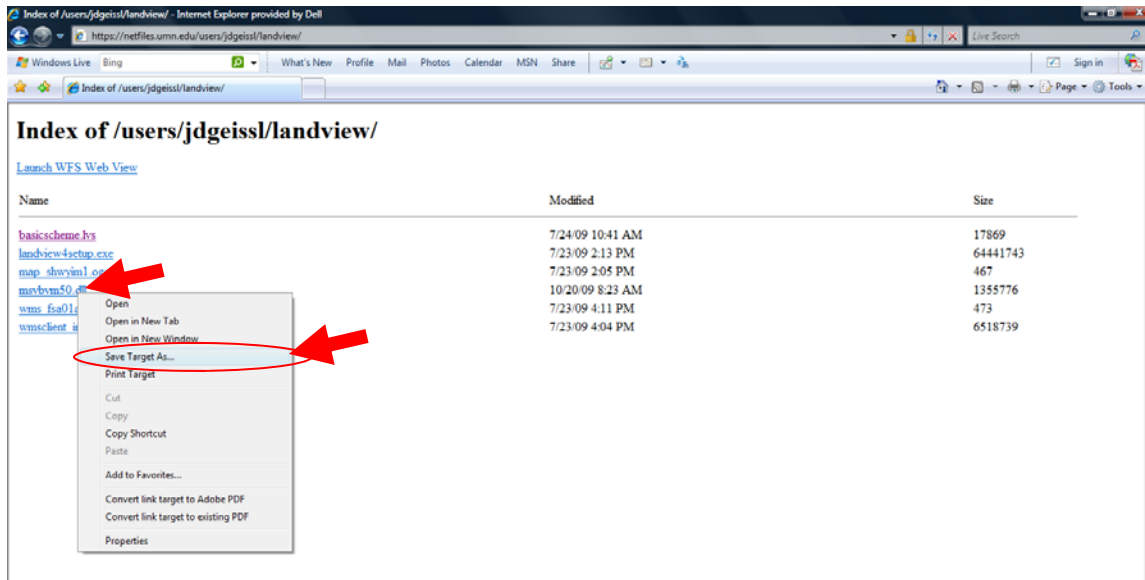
Index of /users/jdgeissl/landview/ - Internet Explorer provided by Dell

https://netfiles.umn.edu/users/jdgeissl/landview/

Live Search

Windows Live Bing What's New Profile Mail Photos Calendar MSN Share Sign in

Index of /users/jdgeissl/landview/

Page Tools

# Index of /users/jdgeissl/landview/

Launch WFS Web View

| Name | Modified | Size |
|---|---|---|
| basicscheme.lvs | 7/24/09 10:41 AM | 17869 |
| landview4setup.exe | 7/23/09 2:13 PM | 64441743 |
| map_shwyim1.og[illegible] | 7/23/09 2:05 PM | 467 |
| msvbvm50.dl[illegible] | 10/20/09 8:23 AM | 1355776 |
| wms_fsa01a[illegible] | 7/23/09 4:11 PM | 473 |
| wmsclient_i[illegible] | 7/23/09 4:04 PM | 6518739 |

Open
Open in New Tab
Open in New Window
Save Target As...
Print Target
Cut
Copy
Copy Shortcut
Paste
Add to Favorites...
Convert link target to Adobe PDF
Convert link target to existing PDF
Properties